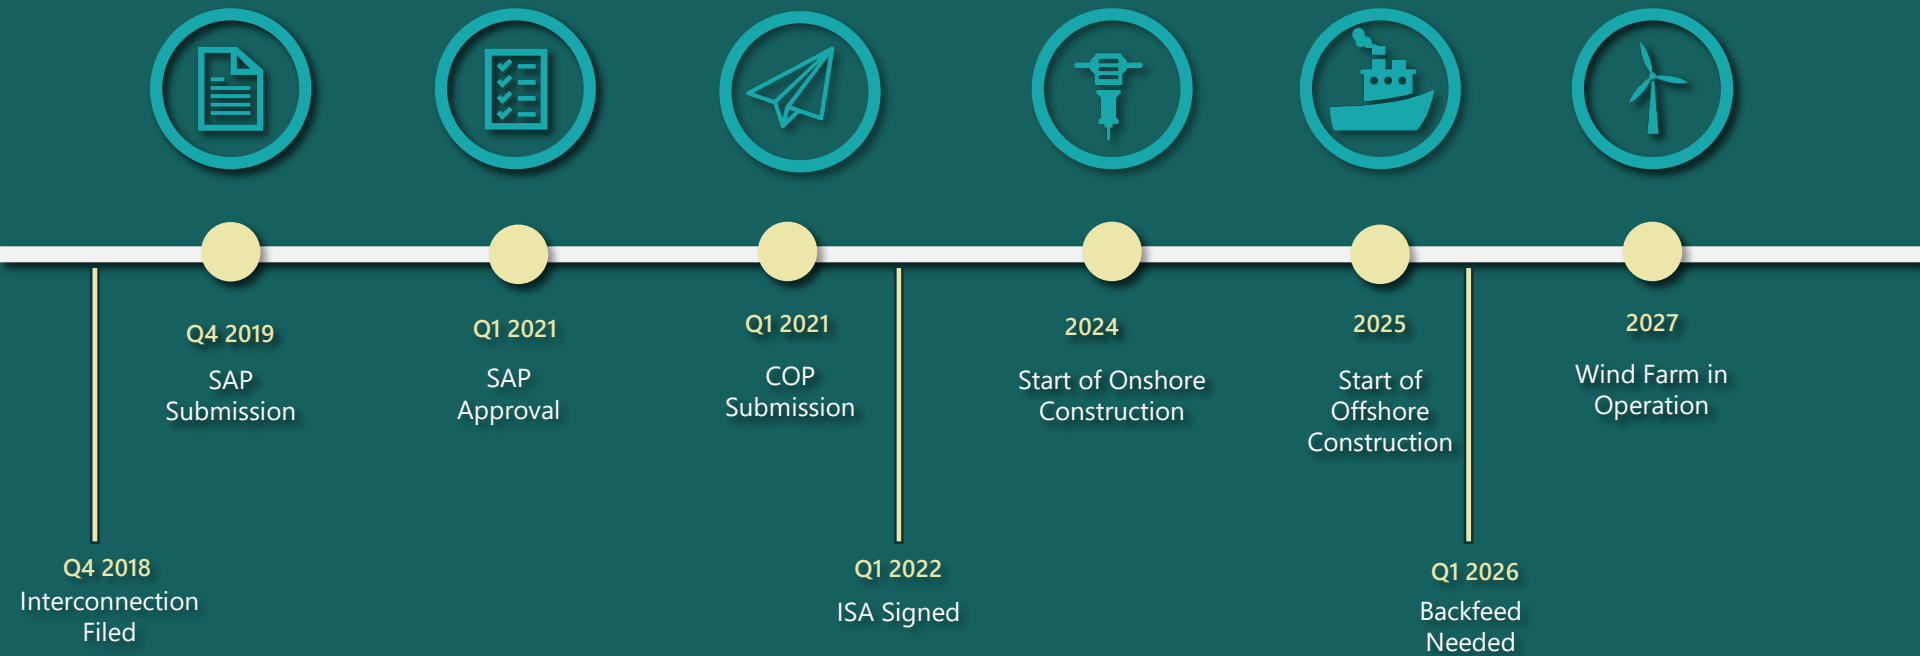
Q4 2019
SAP Submission

Q1 2021
SAP Approval

Q1 2021
COP Submission

2024
Start of Onshore Construction

2025
Start of Offshore Construction

2027
Wind Farm in Operation

Q4 2018
Interconnection Filed

Q1 2022
ISA Signed

Q1 2026
Backfeed Needed